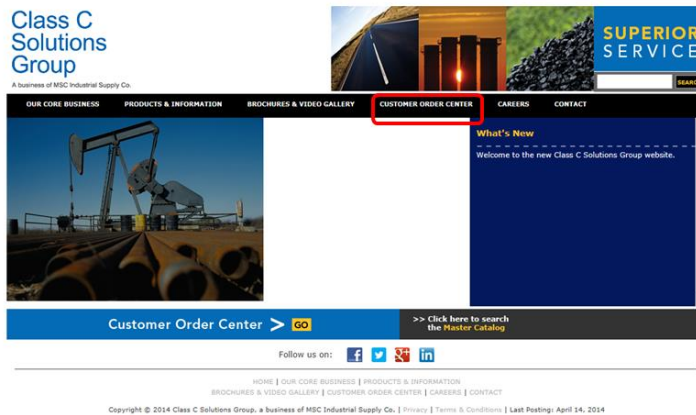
Class C Solutions Group
A business of MSC Industrial Supply Co.

SUPERIOR SERVICE

SEAR

OUR CORE BUSINESS PRODUCTS & INFORMATION BROCHURES & VIDEO GALLERY CUSTOMER ORDER CENTER CAREERS CONTACT

What's New

Welcome to the new Class C Solutions Group website.

Customer Order Center > GO

>> Click here to search the Master Catalog

Follow us on:

HOME | OUR CORE BUSINESS | PRODUCTS & INFORMATION
BROCHURES & VIDEO GALLERY | CUSTOMER ORDER CENTER | CAREERS | CONTACT

Copyright © 2014 Class C Solutions Group, a business of MSC Industrial Supply Co. | Privacy | Terms & Conditions | Last Posting: April 14, 2014